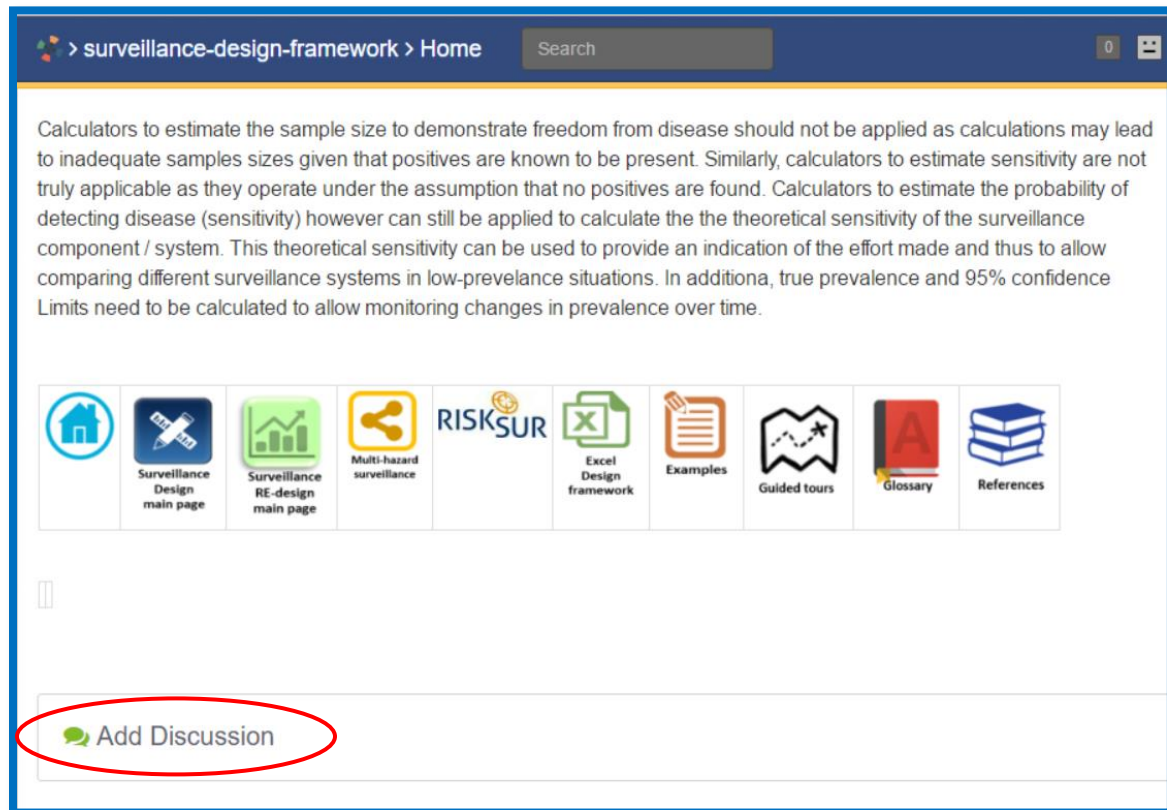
> surveillance-design-framework > Home

Search

0

Calculators to estimate the sample size to demonstrate freedom from disease should not be applied as calculations may lead to inadequate samples sizes given that positives are known to be present. Similarly, calculators to estimate sensitivity are not truly applicable as they operate under the assumption that no positives are found. Calculators to estimate the probability of detecting disease (sensitivity) however can still be applied to calculate the the theoretical sensitivity of the surveillance component / system. This theoretical sensitivity can be used to provide an indication of the effort made and thus to allow comparing different surveillance systems in low-prevelance situations. In additiona, true prevalence and 95% confidence Limits need to be calculated to allow monitoring changes in prevalence over time.

| | Surveillance Design main page | Surveillance RE-design main page | Multi-hazard surveillance | RISKSUR | Excel Design framework | Examples | Guided tours | Glossary | References |
|---|---|---|---|---|---|---|---|---|---|

Add Discussion